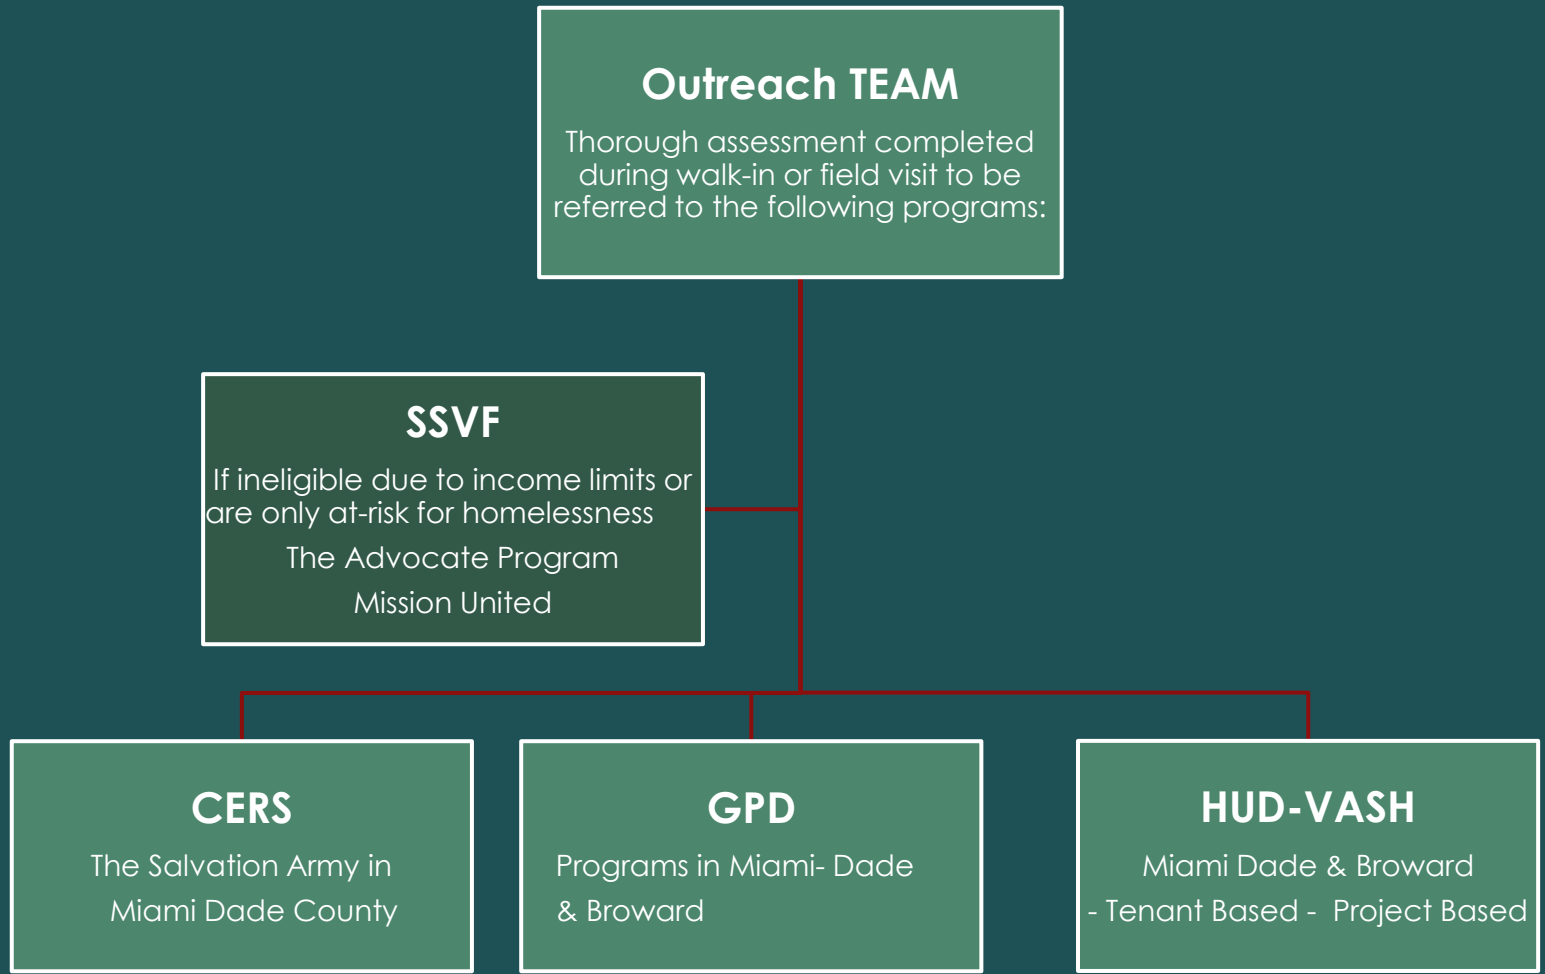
Outreach TEAM

Thorough assessment completed during walk-in or field visit to be referred to the following programs:

SSVF

If ineligible due to income limits or are only at-risk for homelessness

The Advocate Program

Mission United

CERS

The Salvation Army in Miami Dade County

GPD

Programs in Miami- Dade & Broward

HUD-VASH

Miami Dade & Broward

- Tenant Based - Project Based